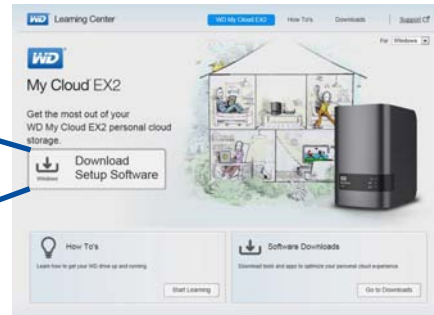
WD Learning Center

WD My Cloud EX2 How To's Downloads Support

For Windows

WD

My Cloud EX2

Get the most out of your WD My Cloud EX2 personal cloud storage.

Windows

Download Setup Software

How To's

Learn how to get your WD drive up and running

Start Learning

Software Downloads

Download tools and apps to optimize your personal cloud experience.

Go to Downloads